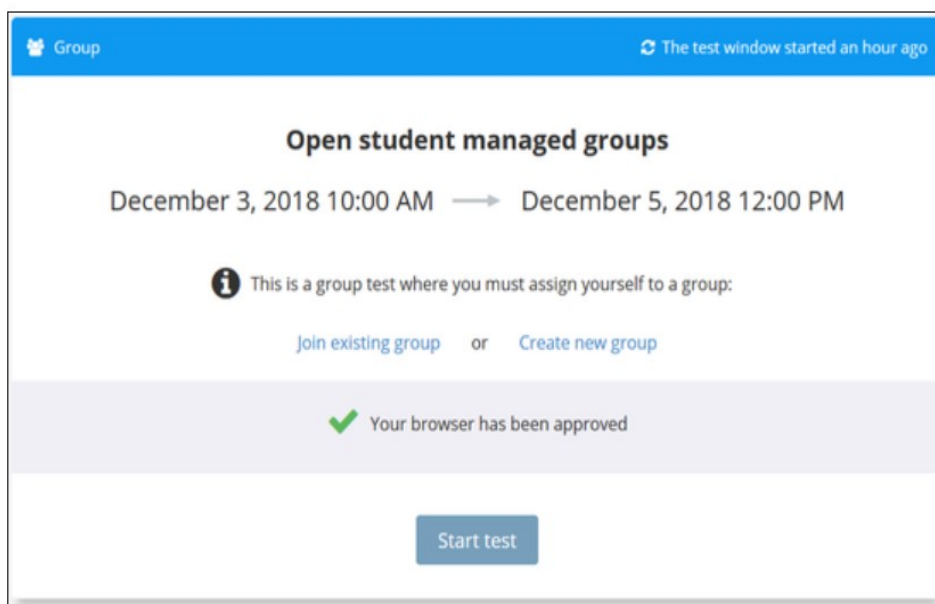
Group

The test window started an hour ago

Open student managed groups

December 3, 2018 10:00 AM → December 5, 2018 12:00 PM

This is a group test where you must assign yourself to a group:

Join existing group or Create new group

Your browser has been approved

Start test